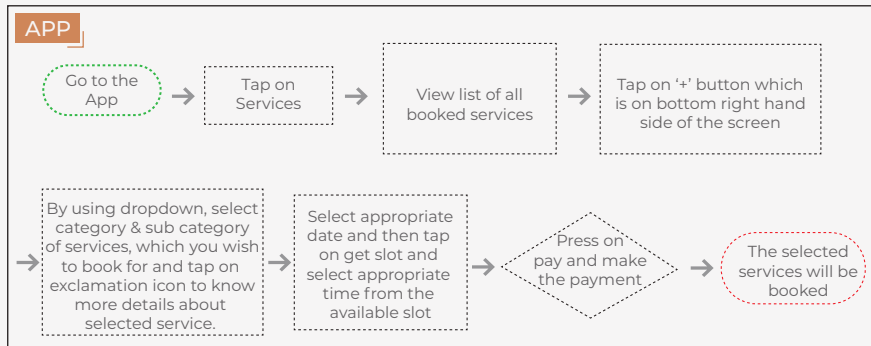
APP

Go to the App

Tap on Services

View list of all booked services

Tap on '+' button which is on bottom right hand side of the screen

By using dropdown, select category & sub category of services, which you wish to book for and tap on exclamation icon to know more details about selected service.

Select appropriate date and then tap on get slot and select appropriate time from the available slot

Press on pay and make the payment

The selected services will be booked